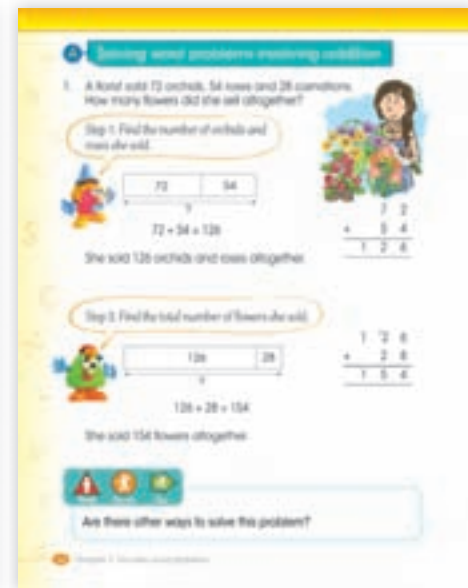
Solving word problems involving addition

1. A florist sold 72 orchids, 54 roses and 28 carnations. How many flowers did she sell altogether?

Step 1. Find the number of orchids and roses she sold.

| 72 | 54 |
|---|---|

?

$72 + 54 = 126$

$\begin{array}{r} 72 \\ +\ 54 \\ \hline 126 \end{array}$

She sold 126 orchids and roses altogether.

Step 2. Find the total number of flowers she sold.

| 126 | 28 |
|---|---|

?

$126 + 28 = 154$

$\begin{array}{r} 1\,{}^{1}2\,6 \\ +\ \ 2\,8 \\ \hline 1\,5\,4 \end{array}$

She sold 154 flowers altogether.

Are there other ways to solve this problem?

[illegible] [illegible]